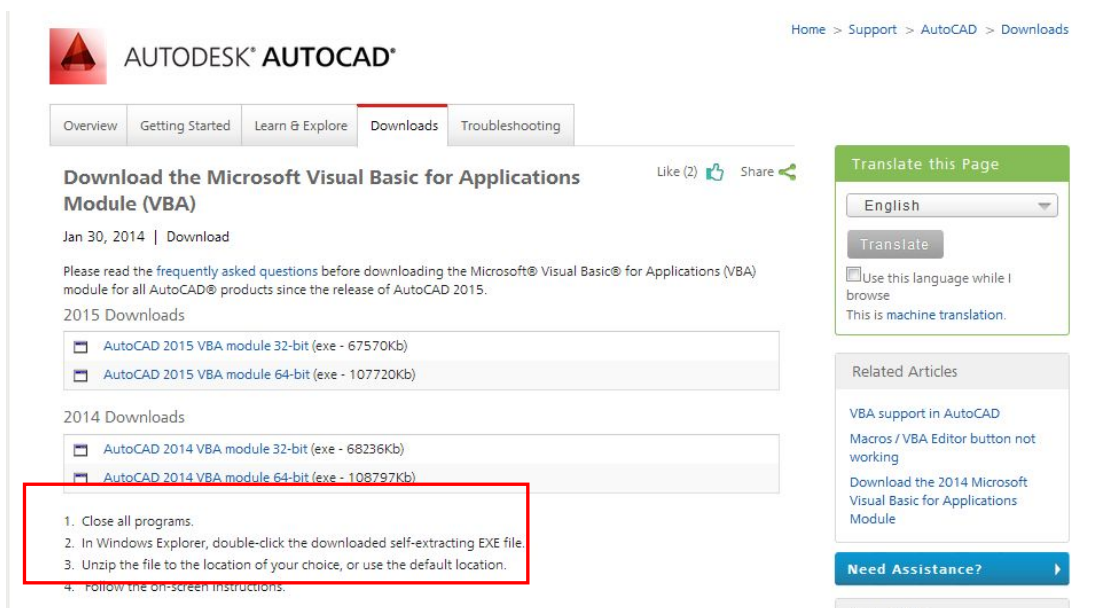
Home > Support > AutoCAD > Downloads

AUTODESK® AUTOCAD®

Overview | Getting Started | Learn & Explore | Downloads | Troubleshooting

Download the Microsoft Visual Basic for Applications Module (VBA)

Like (2) Share

Jan 30, 2014 | Download

Please read the frequently asked questions before downloading the Microsoft® Visual Basic® for Applications (VBA) module for all AutoCAD® products since the release of AutoCAD 2015.

2015 Downloads

AutoCAD 2015 VBA module 32-bit (exe - 67570Kb)

AutoCAD 2015 VBA module 64-bit (exe - 107720Kb)

2014 Downloads

AutoCAD 2014 VBA module 32-bit (exe - 68236Kb)

AutoCAD 2014 VBA module 64-bit (exe - 108797Kb)

1. Close all programs.
2. In Windows Explorer, double-click the downloaded self-extracting EXE file.
3. Unzip the file to the location of your choice, or use the default location.
4. Follow the on-screen instructions.

Translate this Page

English

Translate

Use this language while I browse

This is machine translation.

Related Articles

VBA support in AutoCAD

Macros / VBA Editor button not working

Download the 2014 Microsoft Visual Basic for Applications Module

Need Assistance?